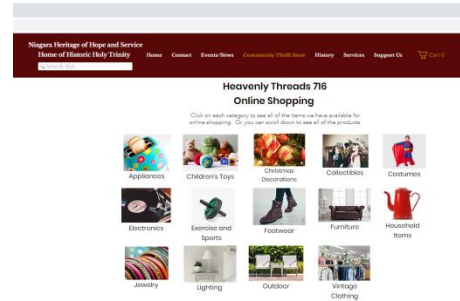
Niagara Heritage of Hope and Service
Home of Historic Holy Trinity

Search Site

Home Contact Events/News Community Thrift Store History Services Support Us Cart 0

Heavenly Threads 716
Online Shopping

Click on each category to see all of the items we have available for online shopping. Or, you can scroll down to see all of the products.

Appliances
Children's Toys
Christmas Decorations
Collectibles
Costumes
Electronics
Exercise and Sports
Footwear
Furniture
Household Items
Jewelry
Lighting
Outdoor
Vintage Clothing